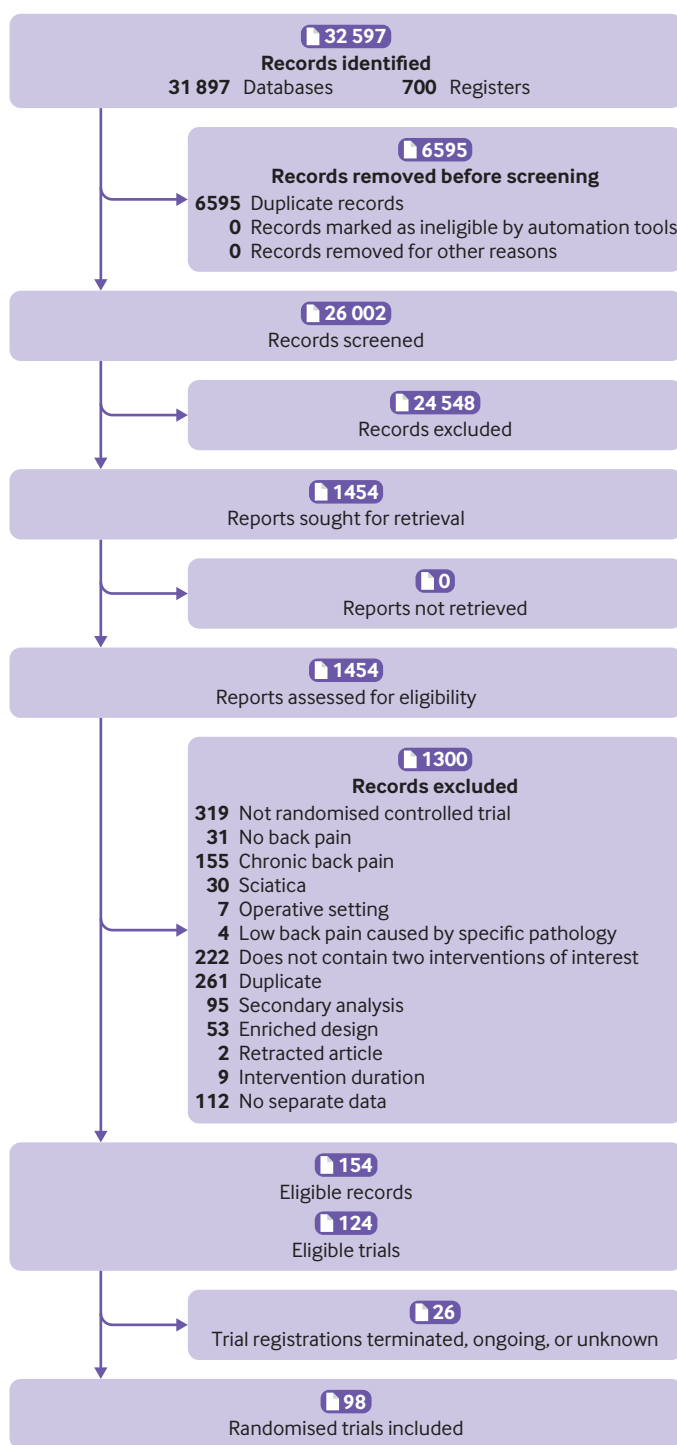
32 597
**Records identified**
**31 897** Databases **700** Registers

6595
**Records removed before screening**
**6595** Duplicate records
**0** Records marked as ineligible by automation tools
**0** Records removed for other reasons

26 002
Records screened

24 548
Records excluded

1454
Reports sought for retrieval

0
Reports not retrieved

1454
Reports assessed for eligibility

1300
**Records excluded**
**319** Not randomised controlled trial
**31** No back pain
**155** Chronic back pain
**30** Sciatica
**7** Operative setting
**4** Low back pain caused by specific pathology
**222** Does not contain two interventions of interest
**261** Duplicate
**95** Secondary analysis
**53** Enriched design
**2** Retracted article
**9** Intervention duration
**112** No separate data

154
Eligible records
124
Eligible trials

26
Trial registrations terminated, ongoing, or unknown

98
Randomised trials included